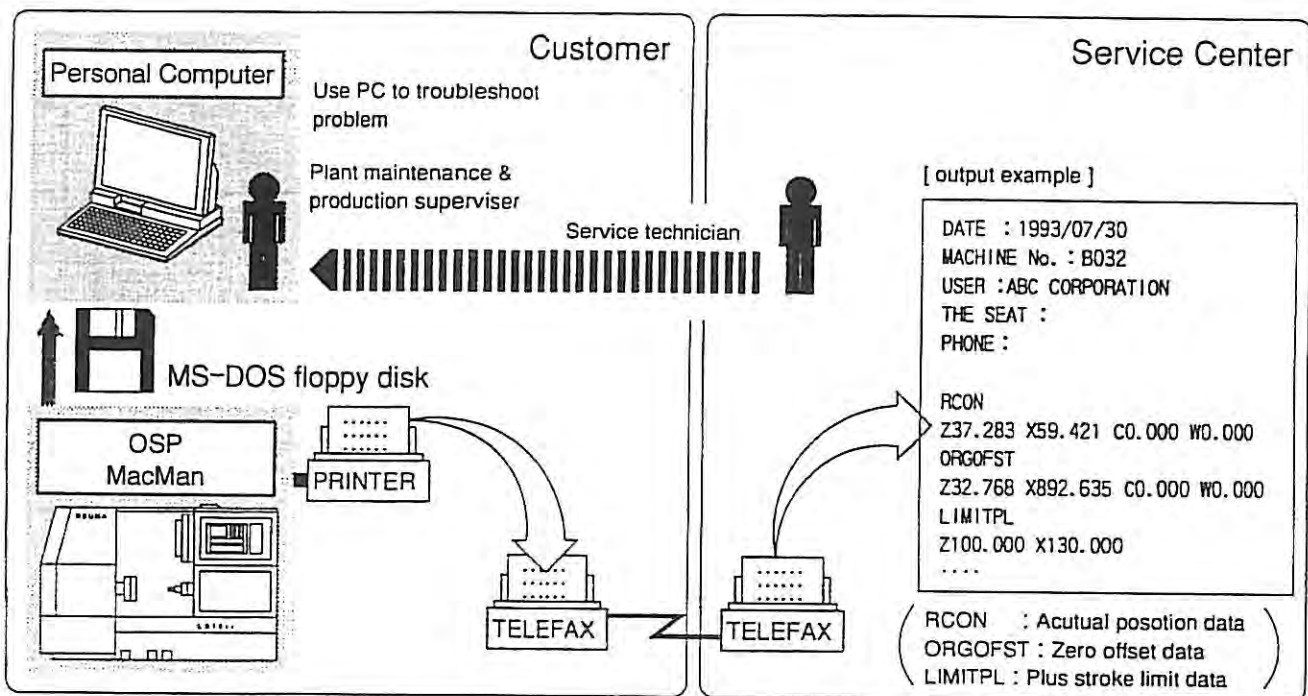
Customer

Personal Computer

Use PC to troubleshoot problem

Plant maintenance & production superviser

Service technician

MS-DOS floppy disk

OSP
MacMan

PRINTER

TELEFAX

Service Center

[ output example ]

DATE : 1993/07/30
MACHINE No. : B032
USER : ABC CORPORATION
THE SEAT :
PHONE :

RCON
Z37.283 X59.421 C0.000 W0.000
ORGOFST
Z32.768 X892.635 C0.000 W0.000
LIMITPL
Z100.000 X130.000
....

TELEFAX

RCON : Acutual posotion data
ORGOFST : Zero offset data
LIMITPL : Plus stroke limit data